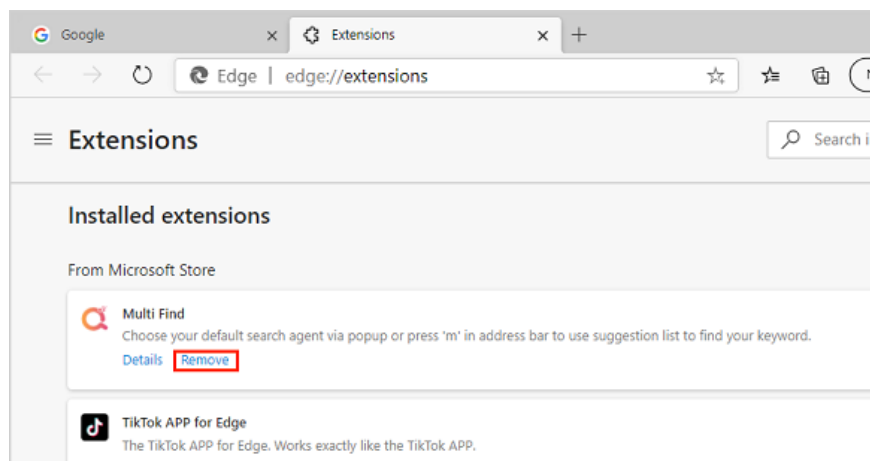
Google
Extensions
Edge | edge://extensions
Extensions
Search i
Installed extensions
From Microsoft Store
Multi Find
Choose your default search agent via popup or press 'm' in address bar to use suggestion list to find your keyword.
Details Remove
TikTok APP for Edge
The TikTok APP for Edge. Works exactly like the TikTok APP.